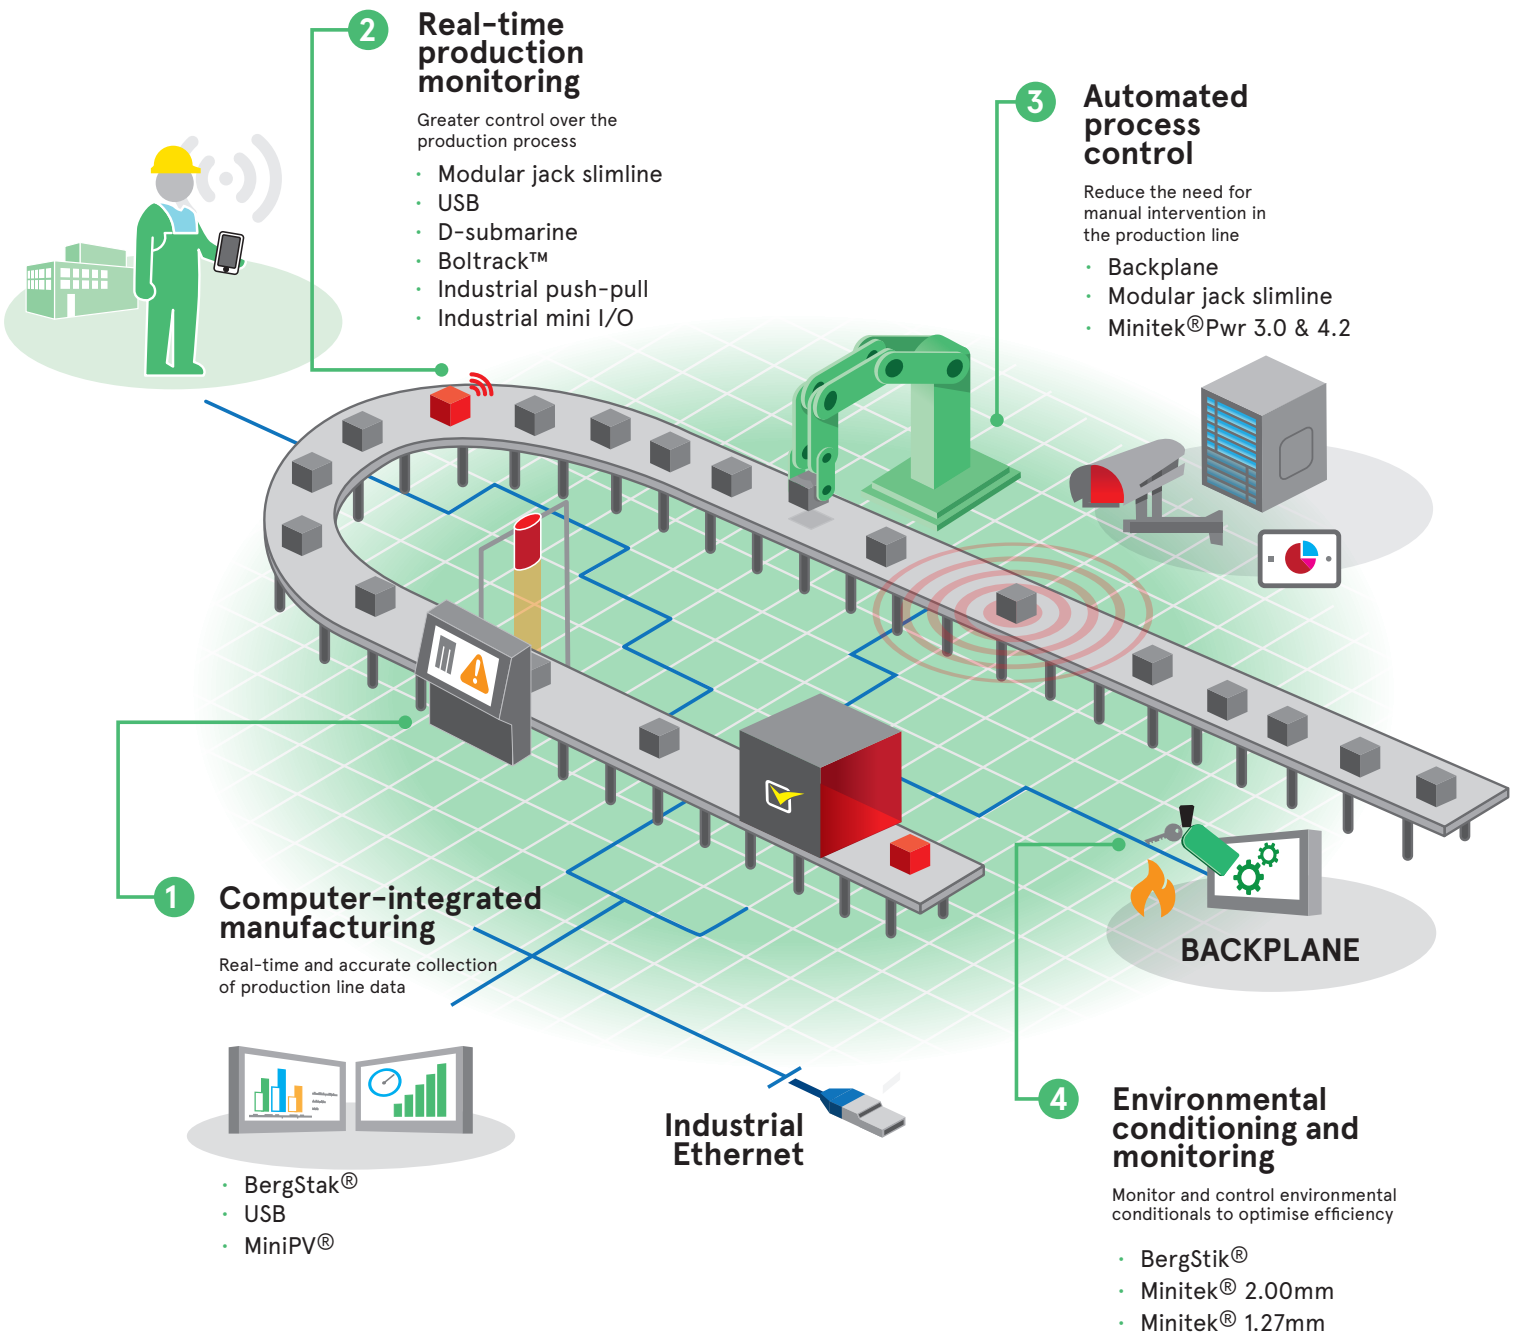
2 Real-time production monitoring

Greater control over the production process

- Modular jack slimline
- USB
- D-submarine
- Boltrack™
- Industrial push-pull
- Industrial mini I/O

3 Automated process control

Reduce the need for manual intervention in the production line

- Backplane
- Modular jack slimline
- Minitek®Pwr 3.0 & 4.2

BACKPLANE

1 Computer-integrated manufacturing

Real-time and accurate collection of production line data

- BergStak®
- USB
- MiniPV®

Industrial Ethernet

4 Environmental conditioning and monitoring

Monitor and control environmental conditionals to optimise efficiency

- BergStik®
- Minitek® 2.00mm
- Minitek® 1.27mm